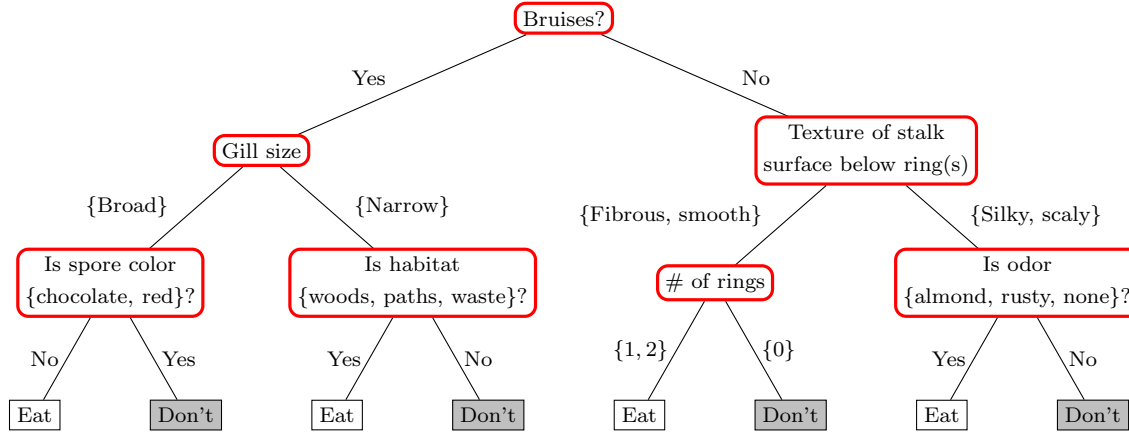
Bruises?

Yes

No

Gill size

Texture of stalk surface below ring(s)

{Broad}

{Narrow}

{Fibrous, smooth}

{Silky, scaly}

Is spore color {chocolate, red}?

Is habitat {woods, paths, waste}?

# of rings

Is odor {almond, rusty, none}?

No

Yes

Yes

No

$\{1, 2\}$

$\{0\}$

Yes

No

Eat

Don't

Eat

Don't

Eat

Don't

Eat

Don't